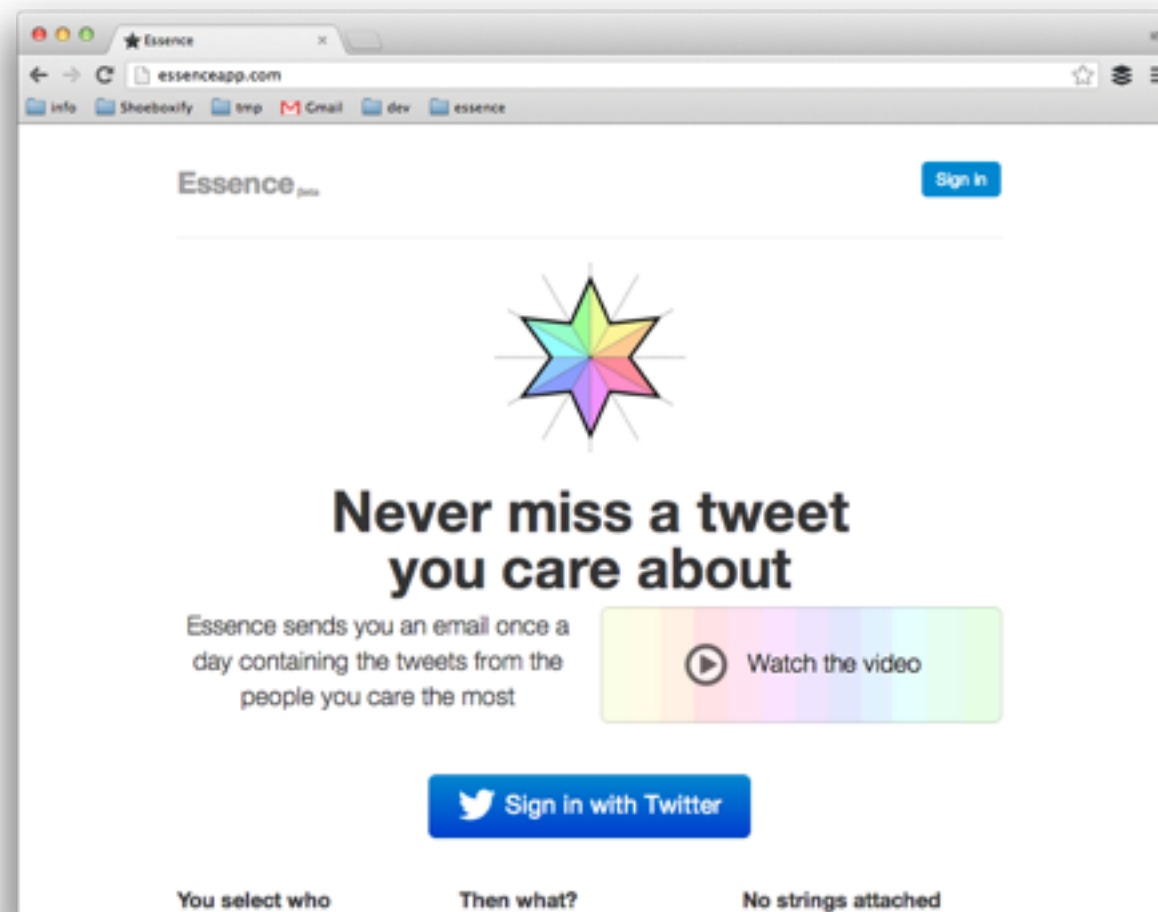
Essence ×

essenceapp.com

info Shoeboxify tmp Gmail dev essence

Essence beta

Sign in

Never miss a tweet you care about

Essence sends you an email once a day containing the tweets from the people you care the most

Watch the video

Sign in with Twitter

You select who

Then what?

No strings attached